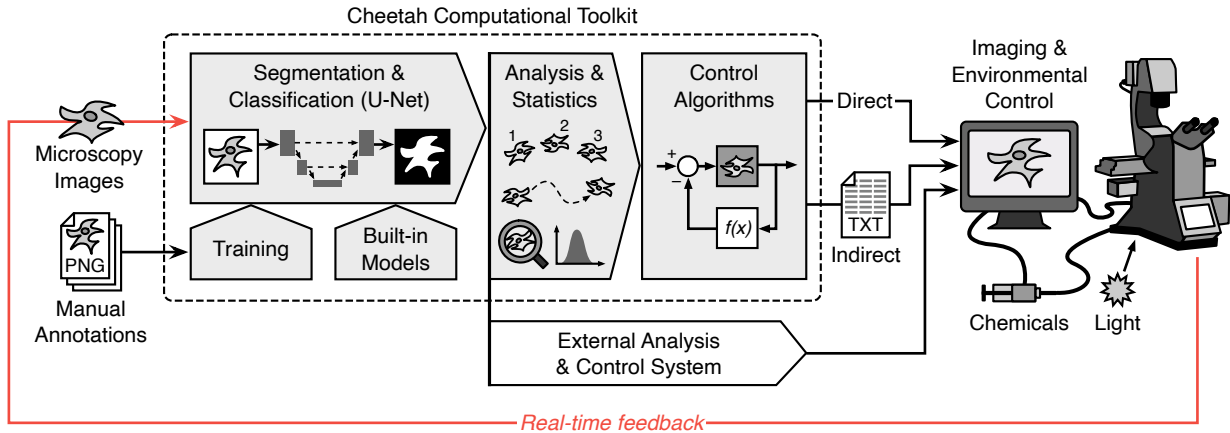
Cheetah Computational Toolkit

Microscopy Images

PNG

Manual Annotations

Segmentation & Classification (U-Net)

Training

Built-in Models

Analysis & Statistics

1 2 3

Control Algorithms

+

−

$f(x)$

Direct

TXT

Indirect

Imaging & Environmental Control

Chemicals

Light

External Analysis & Control System

Real-time feedback